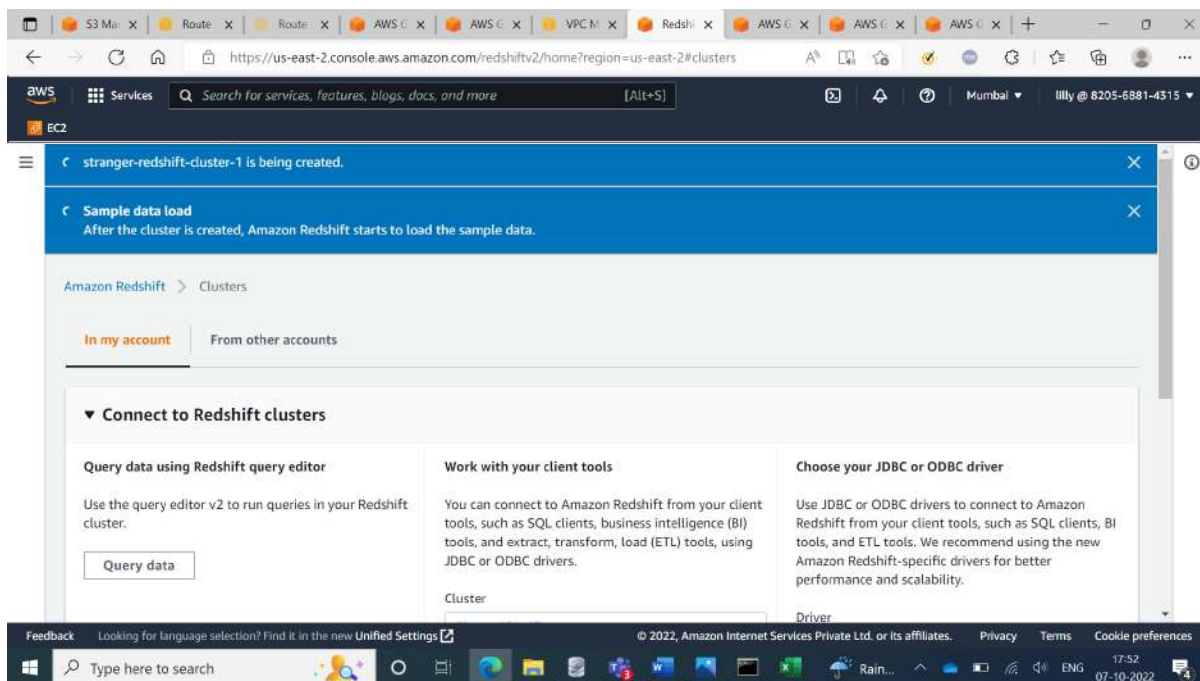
S3 Ma x | Route x | Route x | AWS C x | AWS C x | VPC M x | Redshi x | AWS C x | AWS C x | AWS C x | +

https://us-east-2.console.aws.amazon.com/redshiftv2/home?region=us-east-2#clusters

aws Services Search for services, features, blogs, docs, and more [Alt+S] Mumbai ▾ lilly @ 8205-6881-4315 ▾

EC2

stranger-redshift-cluster-1 is being created.

Sample data load
After the cluster is created, Amazon Redshift starts to load the sample data.

Amazon Redshift > Clusters

In my account From other accounts

▼ Connect to Redshift clusters

Query data using Redshift query editor

Use the query editor v2 to run queries in your Redshift cluster.

Query data

Work with your client tools

You can connect to Amazon Redshift from your client tools, such as SQL clients, business intelligence (BI) tools, and extract, transform, load (ETL) tools, using JDBC or ODBC drivers.

Cluster

Choose your JDBC or ODBC driver

Use JDBC or ODBC drivers to connect to Amazon Redshift from your client tools, such as SQL clients, BI tools, and ETL tools. We recommend using the new Amazon Redshift-specific drivers for better performance and scalability.

Driver

Feedback Looking for language selection? Find it in the new Unified Settings © 2022, Amazon Internet Services Private Ltd. or its affiliates. Privacy Terms Cookie preferences

Type here to search Rain... ENG 17:52 07-10-2022